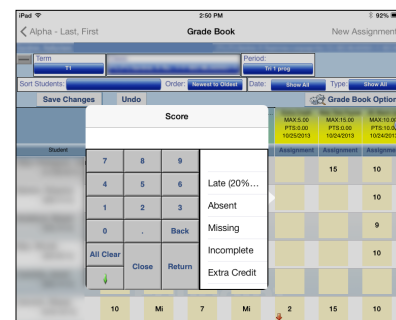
iPad
2:50 PM
92%
Alpha - Last, First
Grade Book
New Assignment
Term
T1
Period:
Tri 1 prog
Sort Students:
Order:
Newest to Oldest
Date:
Show All
Type:
Show All
Save Changes
Undo
Grade Book Options
Score
MAX:5.00
PTS:0.00
10/25/2013
MAX:15.00
PTS:0.00
10/24/2013
MAX:10.00
PTS:0.00
10/24/2013
Student
Assignment
Assignment
Assignment
7
8
9
15
10
4
5
6
Late (20%...
10
1
2
3
Absent
0
.
Back
Missing
9
All Clear
Close
Return
Incomplete
10
Extra Credit
10
10
Mi
7
Mi
2
15
10